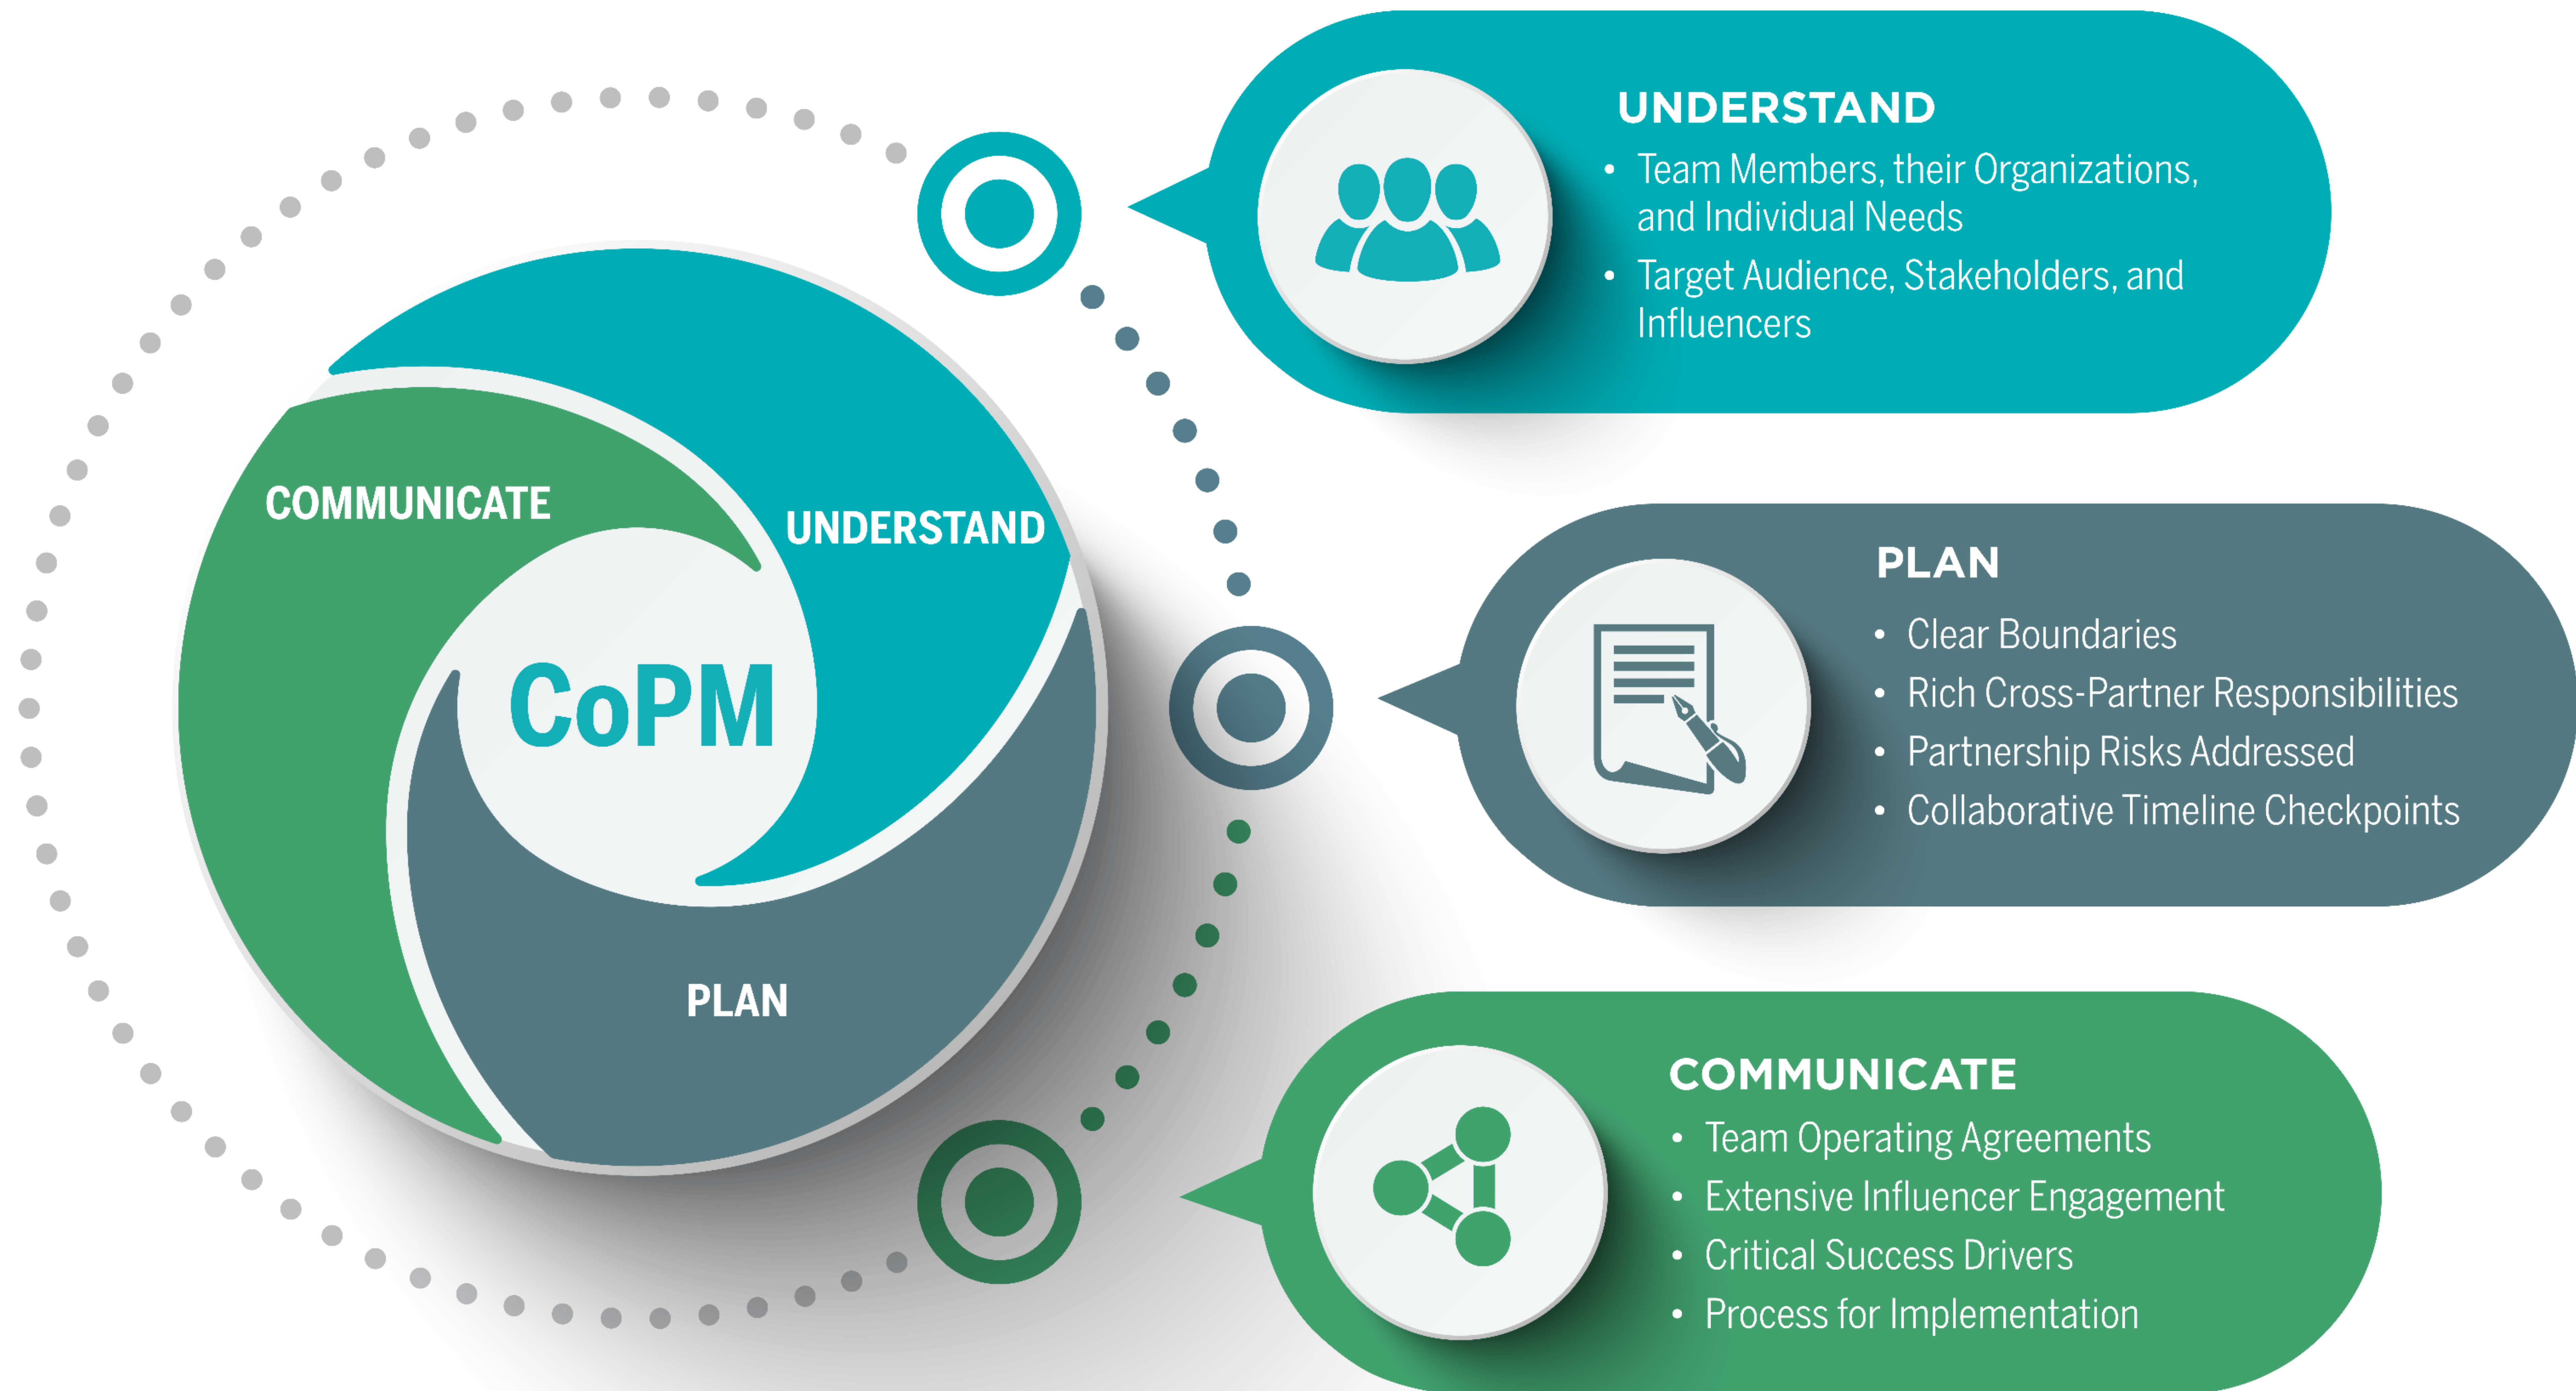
COMMUNICATE

UNDERSTAND

CoPM

PLAN

UNDERSTAND
• Team Members, their Organizations, and Individual Needs
• Target Audience, Stakeholders, and Influencers

PLAN
• Clear Boundaries
• Rich Cross-Partner Responsibilities
• Partnership Risks Addressed
• Collaborative Timeline Checkpoints

COMMUNICATE
• Team Operating Agreements
• Extensive Influencer Engagement
• Critical Success Drivers
• Process for Implementation